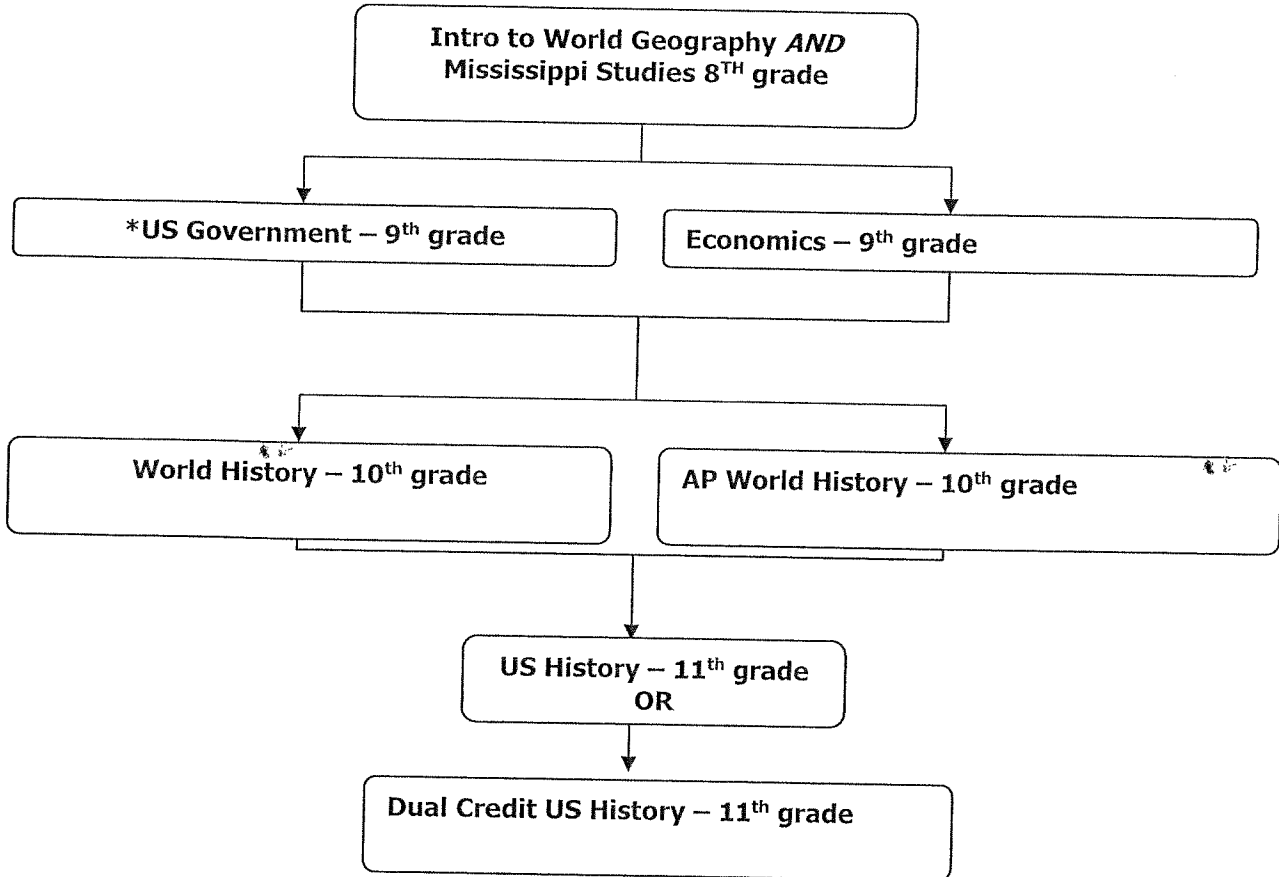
Intro to World Geography *AND* Mississippi Studies 8$^{TH}$ grade

*US Government – 9$^{th}$ grade

Economics – 9$^{th}$ grade

World History – 10$^{th}$ grade

AP World History – 10$^{th}$ grade

US History – 11$^{th}$ grade
OR

Dual Credit US History – 11$^{th}$ grade